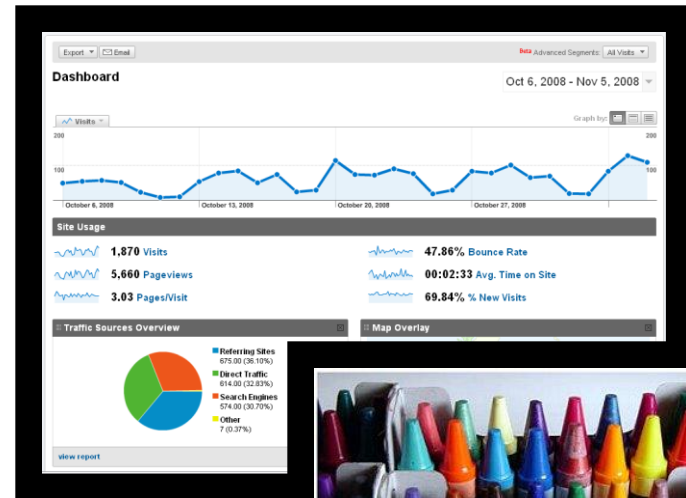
Export ▾ Email

Beta Advanced Segments: All Visits ▾

Dashboard

Oct 6, 2008 - Nov 5, 2008

Visits ▾

Graph by:

200

100

200

100

October 6, 2008

October 13, 2008

October 20, 2008

October 27, 2008

Site Usage

1,870 Visits

5,660 Pageviews

3.03 Pages/Visit

47.86% Bounce Rate

00:02:33 Avg. Time on Site

69.84% % New Visits

Traffic Sources Overview

Map Overlay

Referring Sites 675.00 (36.10%)

Direct Traffic 614.00 (32.83%)

Search Engines 574.00 (30.70%)

Other 7 (0.37%)

view report